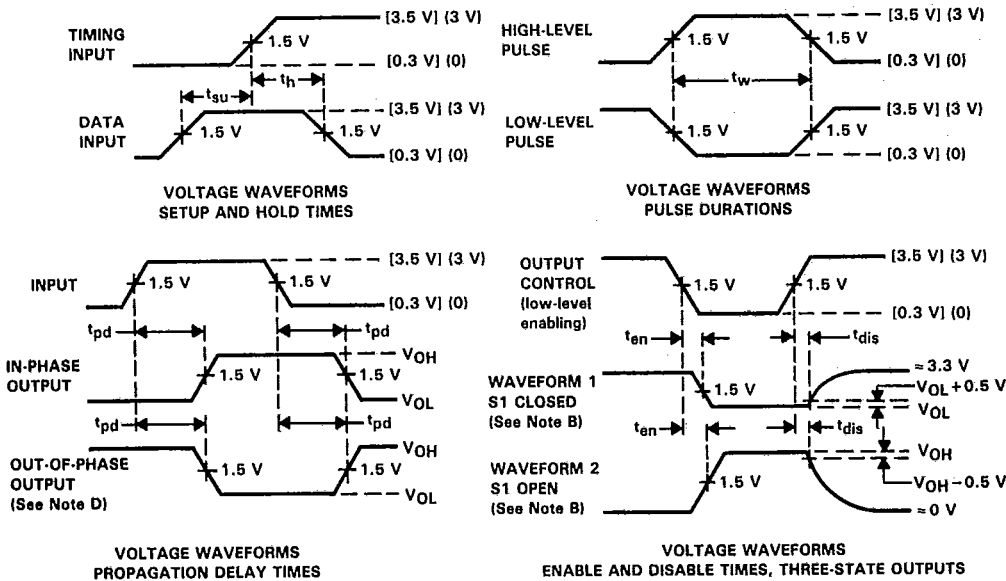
TIMING INPUT

1.5 V

[3.5 V] (3 V)

[0.3 V] (0)

$t_{su}$

$t_h$

DATA INPUT

1.5 V

1.5 V

[3.5 V] (3 V)

[0.3 V] (0)

VOLTAGE WAVEFORMS
SETUP AND HOLD TIMES

HIGH-LEVEL PULSE

1.5 V

1.5 V

[3.5 V] (3 V)

[0.3 V] (0)

$t_w$

LOW-LEVEL PULSE

1.5 V

1.5 V

[3.5 V] (3 V)

[0.3 V] (0)

VOLTAGE WAVEFORMS
PULSE DURATIONS

INPUT

1.5 V

1.5 V

[3.5 V] (3 V)

[0.3 V] (0)

$t_{pd}$

$t_{pd}$

IN-PHASE OUTPUT

1.5 V

1.5 V

$V_{OH}$

$V_{OL}$

$t_{pd}$

$t_{pd}$

OUT-OF-PHASE OUTPUT (See Note D)

1.5 V

1.5 V

$V_{OH}$

$V_{OL}$

VOLTAGE WAVEFORMS
PROPAGATION DELAY TIMES

OUTPUT CONTROL (low-level enabling)

1.5 V

1.5 V

[3.5 V] (3 V)

[0.3 V] (0)

$t_{en}$

$t_{dis}$

WAVEFORM 1 S1 CLOSED (See Note B)

1.5 V

≈ 3.3 V

$V_{OL}+0.5$ V

$V_{OL}$

$t_{en}$

$t_{dis}$

WAVEFORM 2 S1 OPEN (See Note B)

1.5 V

$V_{OH}$

$V_{OH}-0.5$ V

≈ 0 V

VOLTAGE WAVEFORMS
ENABLE AND DISABLE TIMES, THREE-STATE OUTPUTS